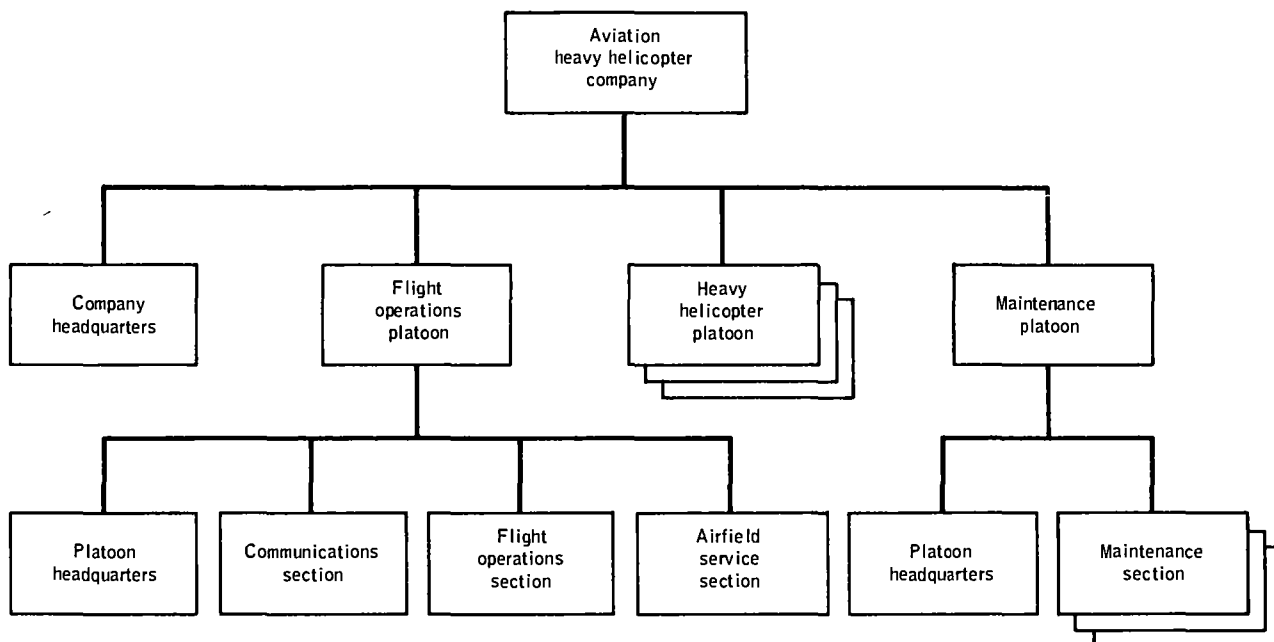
Aviation heavy helicopter company

Company headquarters

Flight operations platoon

Heavy helicopter platoon

Maintenance platoon

Platoon headquarters

Communications section

Flight operations section

Airfield service section

Platoon headquarters

Maintenance section